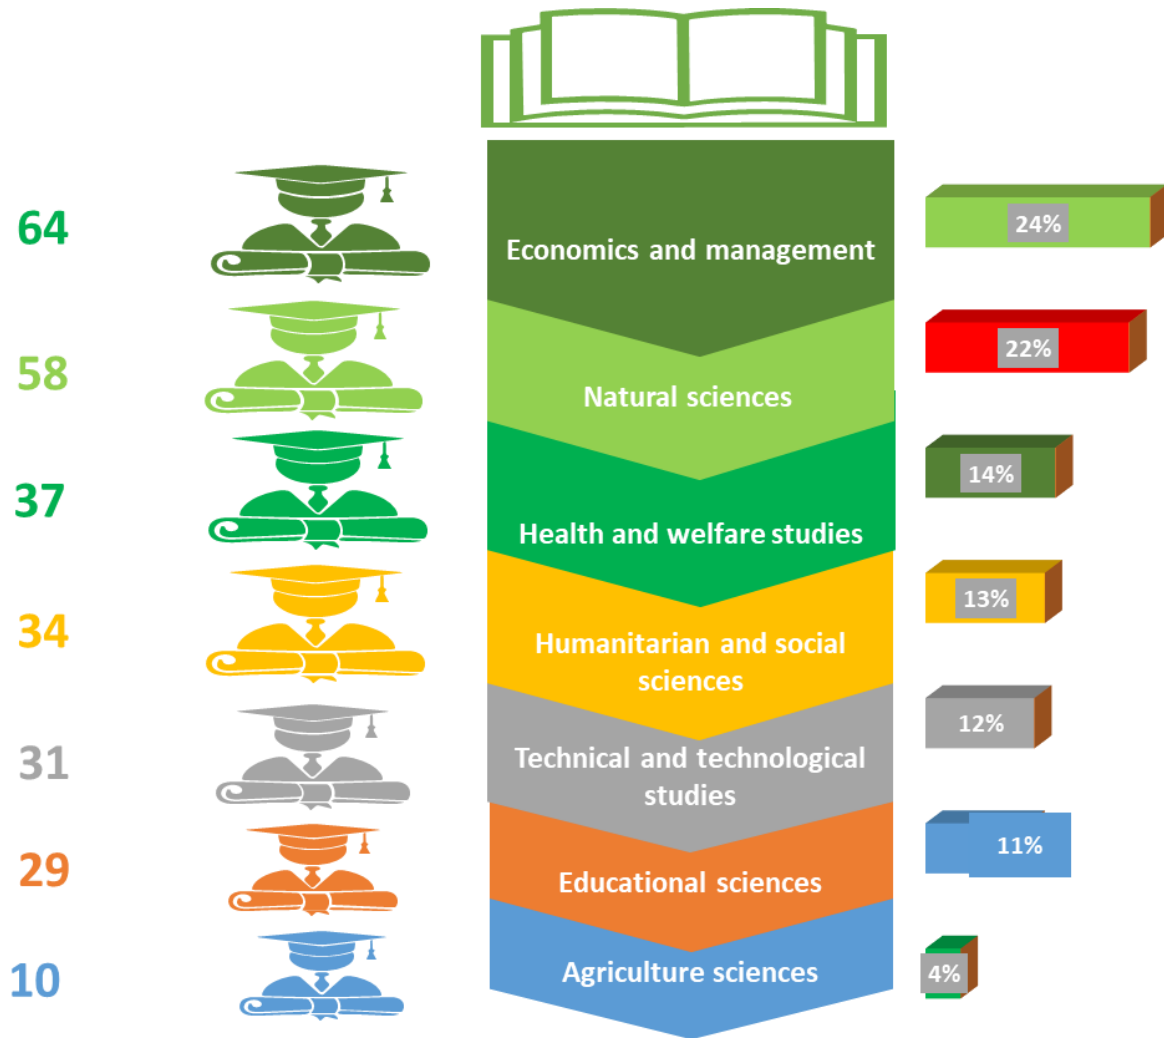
64

Economics and management

24%

58

Natural sciences

22%

37

Health and welfare studies

14%

34

Humanitarian and social sciences

13%

31

Technical and technological studies

12%

29

Educational sciences

11%

10

Agriculture sciences

4%